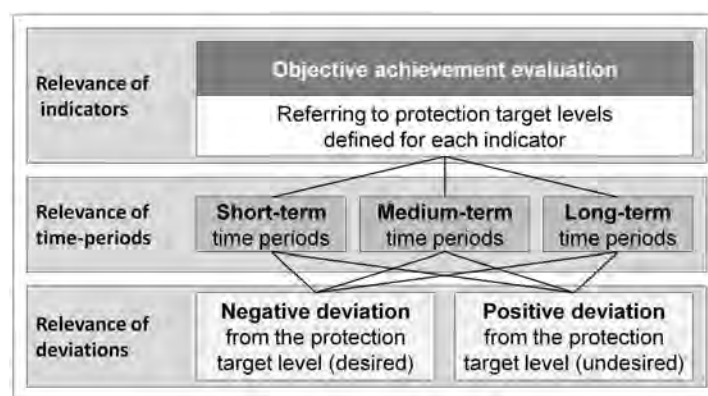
Relevance of indicators

Objective achievement evaluation

Referring to protection target levels defined for each indicator

Relevance of time-periods

Short-term time periods

Medium-term time periods

Long-term time periods

Relevance of deviations

Negative deviation from the protection target level (desired)

Positive deviation from the protection target level (undesired)